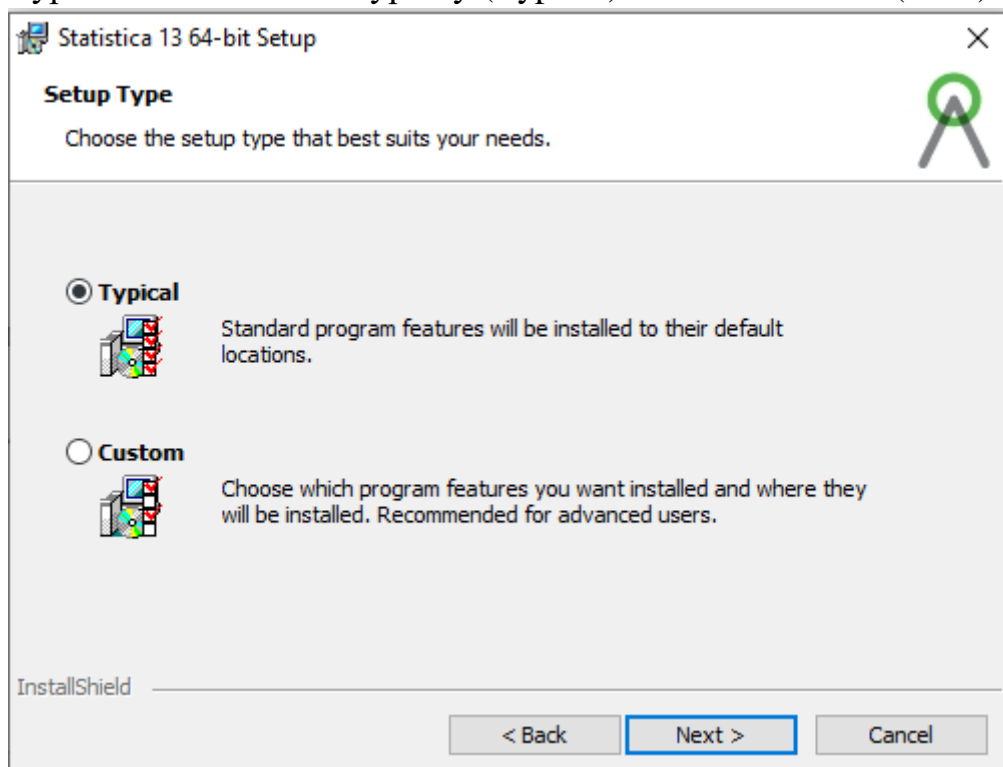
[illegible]

Statistica 13 64-bit Setup

×

Setup Type

Choose the setup type that best suits your needs.

Typical

Standard program features will be installed to their default locations.

Custom

Choose which program features you want installed and where they will be installed. Recommended for advanced users.

InstallShield

< Back

Next >

Cancel